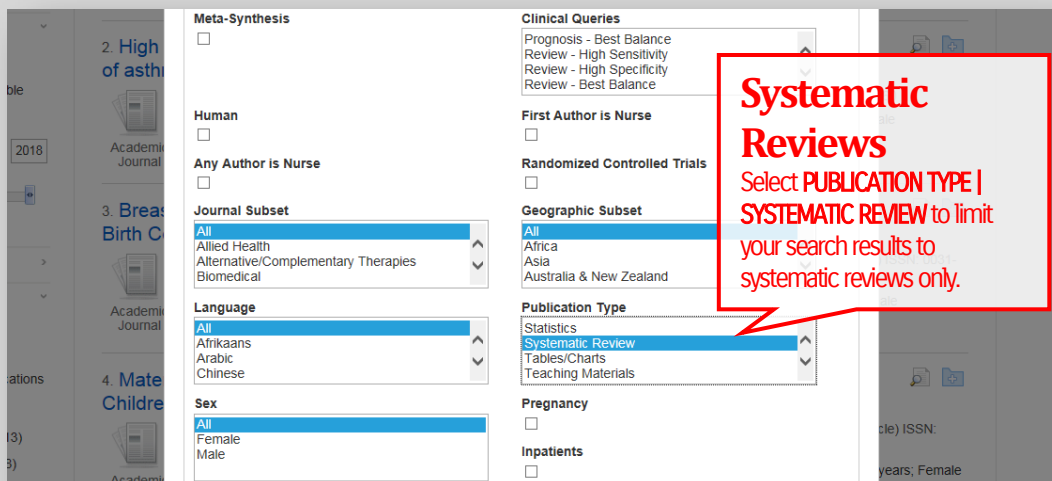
Meta-Synthesis

Clinical Queries
Prognosis - Best Balance
Review - High Sensitivity
Review - High Specificity
Review - Best Balance

Systematic Reviews
Select PUBLICATION TYPE | SYSTEMATIC REVIEW to limit your search results to systematic reviews only.

Human

First Author is Nurse

Any Author is Nurse

Randomized Controlled Trials

Journal Subset
All
Allied Health
Alternative/Complementary Therapies
Biomedical

Geographic Subset
All
Africa
Asia
Australia & New Zealand

Language
All
Afrikaans
Arabic
Chinese

Publication Type
Statistics
Systematic Review
Tables/Charts
Teaching Materials

Sex
All
Female
Male

Pregnancy

Inpatients

2. High
of asthr

ble

2018

Academic
Journal

3. Breas
Birth C

Academic
Journal

ations

4. Mate
Childre

13)
3)

Academ

cle) ISSN:

years; Female